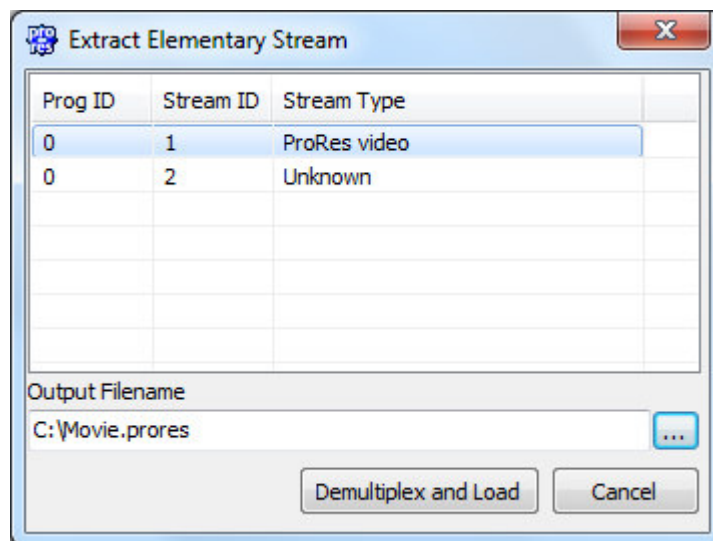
pro res Extract Elementary Stream

| Prog ID | Stream ID | Stream Type |
|---|---|---|
| 0 | 1 | ProRes video |
| 0 | 2 | Unknown |

Output Filename

C:\Movie.prores

...

Demultiplex and Load

Cancel